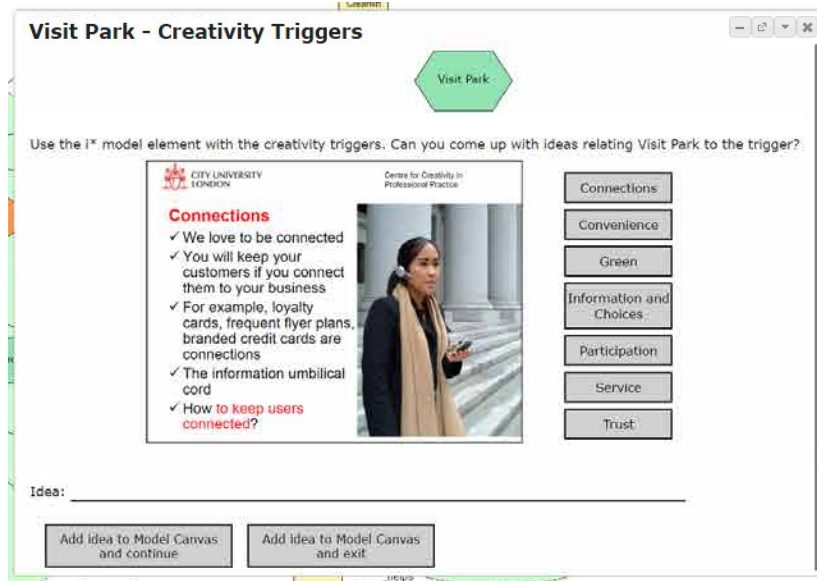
Visit Park - Creativity Triggers

Visit Park

Use the i* model element with the creativity triggers. Can you come up with ideas relating Visit Park to the trigger?

CITY UNIVERSITY LONDON

Centre for Creativity in Professional Practice

Connections

✓ We love to be connected

✓ You will keep your customers if you connect them to your business

✓ For example, loyalty cards, frequent flyer plans, branded credit cards are connections

✓ The information umbilical cord

✓ How to keep users connected?

Connections

Convenience

Green

Information and Choices

Participation

Service

Trust

Idea:

Add idea to Model Canvas and continue

Add idea to Model Canvas and exit